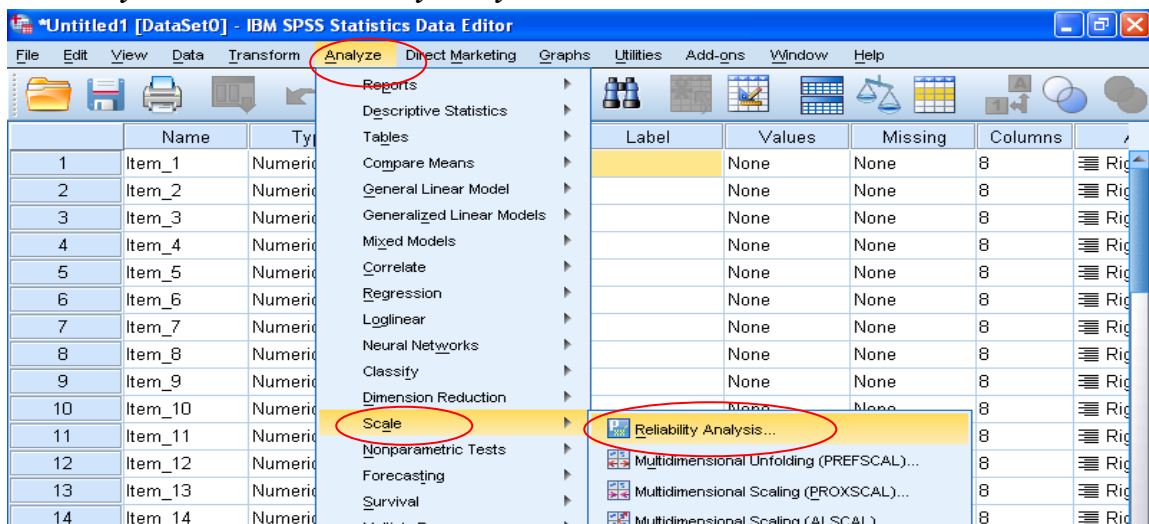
*Untitled1 [DataSet0] - IBM SPSS Statistics Data Editor

File Edit View Data Transform Analyze Direct Marketing Graphs Utilities Add-ons Window Help

Reports
Descriptive Statistics
Tables
Compare Means
General Linear Model
Generalized Linear Models
Mixed Models
Correlate
Regression
Loglinear
Neural Networks
Classify
Dimension Reduction
Scale
Nonparametric Tests
Forecasting
Survival

Reliability Analysis...
Multidimensional Unfolding (PREFSCAL)...
Multidimensional Scaling (PROXSCAL)...
Multidimensional Scaling (ALSCAL)...

| | Name | Typ | Label | Values | Missing | Columns | |
|---|---|---|---|---|---|---|---|
| 1 | Item_1 | Numeric | | None | None | 8 | Rig |
| 2 | Item_2 | Numeric | | None | None | 8 | Rig |
| 3 | Item_3 | Numeric | | None | None | 8 | Rig |
| 4 | Item_4 | Numeric | | None | None | 8 | Rig |
| 5 | Item_5 | Numeric | | None | None | 8 | Rig |
| 6 | Item_6 | Numeric | | None | None | 8 | Rig |
| 7 | Item_7 | Numeric | | None | None | 8 | Rig |
| 8 | Item_8 | Numeric | | None | None | 8 | Rig |
| 9 | Item_9 | Numeric | | None | None | 8 | Rig |
| 10 | Item_10 | Numeric | | None | None | 8 | Rig |
| 11 | Item_11 | Numeric | | | | 8 | Rig |
| 12 | Item_12 | Numeric | | | | 8 | Rig |
| 13 | Item_13 | Numeric | | | | 8 | Rig |
| 14 | Item_14 | Numeric | | | | 8 | Rig |